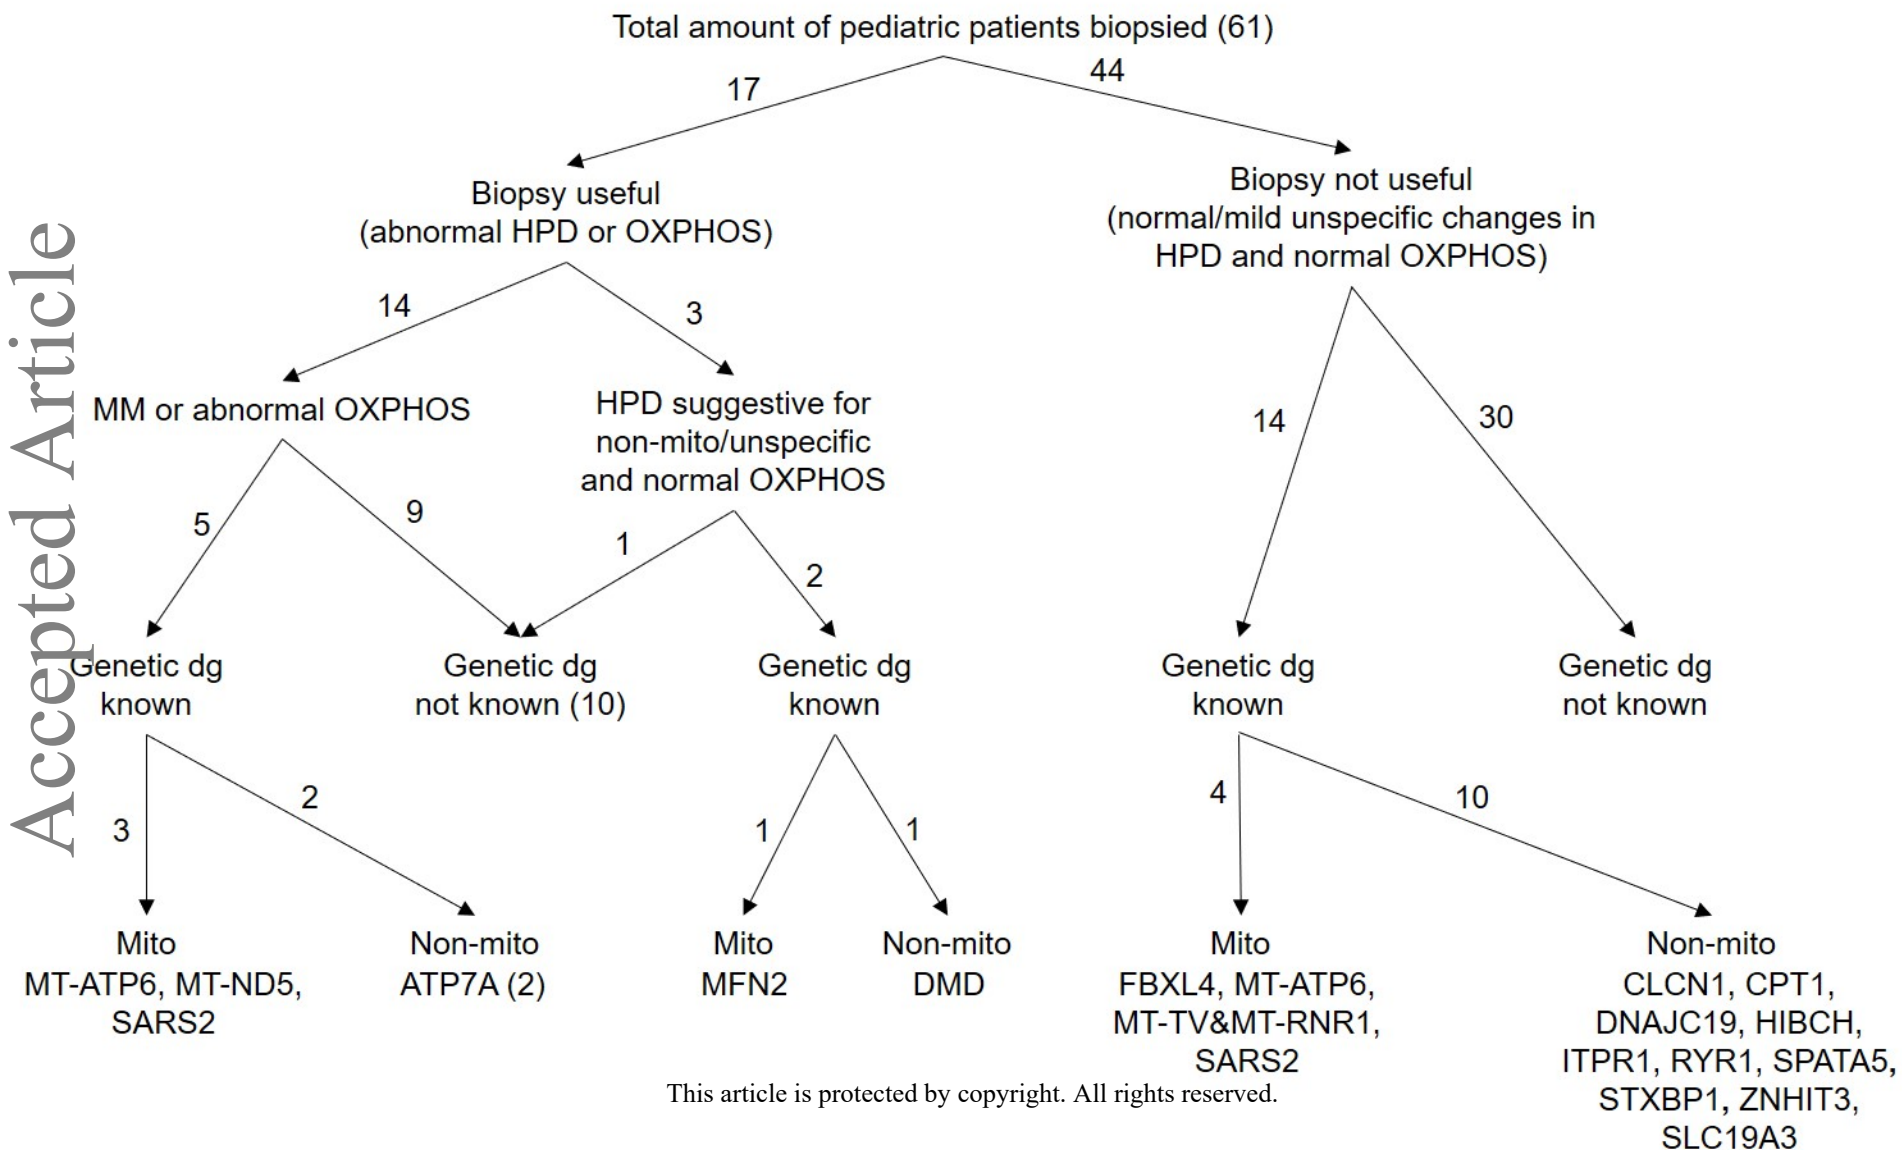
Accepted Article

Total amount of pediatric patients biopsied (61)

17

44

Biopsy useful (abnormal HPD or OXPHOS)

Biopsy not useful (normal/mild unspecific changes in HPD and normal OXPHOS)

14

3

MM or abnormal OXPHOS

HPD suggestive for non-mito/unspecific and normal OXPHOS

14

30

5

9

1

2

Genetic dg known

Genetic dg not known (10)

Genetic dg known

Genetic dg known

Genetic dg not known

3

2

1

1

4

10

Mito MT-ATP6, MT-ND5, SARS2

Non-mito ATP7A (2)

Mito MFN2

Non-mito DMD

Mito FBXL4, MT-ATP6, MT-TV&MT-RNR1, SARS2

Non-mito CLCN1, CPT1, DNAJC19, HIBCH, ITPR1, RYR1, SPATA5, STXBP1, ZNHIT3, SLC19A3

This article is protected by copyright. All rights reserved.